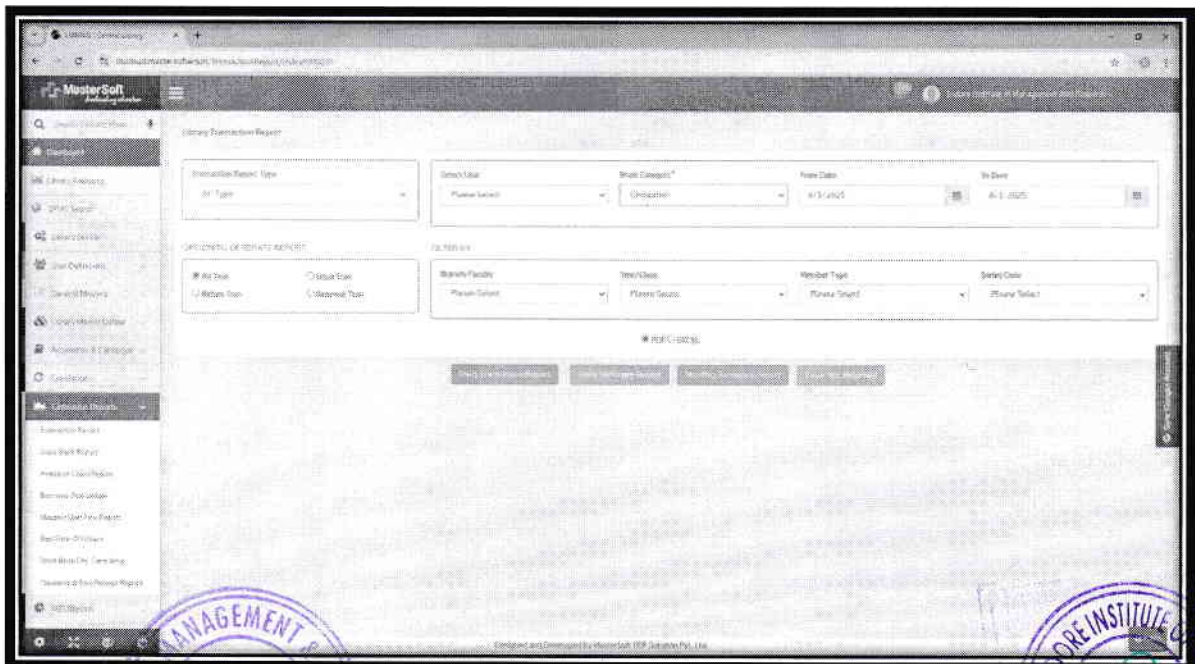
MasterSoft

Library Transaction Report

Transaction Report Type
All Type

Select User
Please Select

Book Category*
Circulation

From Date
4-1-2025

To Date
4-1-2025

OPTIONAL OF REPORT

All Trans
Issue Trans
Return Trans
Renewal Trans

FILTER BY

Branch/Faculty
Please Select

Year/Class
Please Select

Member Type
Please Select

Status Code
Please Select

PDF / EXCEL

Dashboard
Library Masters
Transaction Report
Issue Book Report

Designed and Developed by MasterSoft ERP Solutions Pvt. Ltd.

MANAGEMENT
INSTITUTE